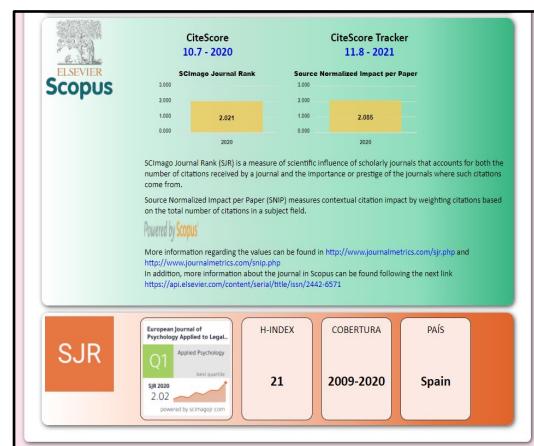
ELSEVIER
Scopus

CiteScore
10.7 - 2020

CiteScore Tracker
11.8 - 2021

SCImago Journal Rank

| 3.000 | |
|---|---|
| 2.000 | |
| 1.000 | 2.021 |
| 0.000 | |
| | 2020 |

Source Normalized Impact per Paper

| 3.000 | |
|---|---|
| 2.000 | |
| 1.000 | 2.085 |
| 0.000 | |
| | 2020 |

SCImago Journal Rank (SJR) is a measure of scientific influence of scholarly journals that accounts for both the number of citations received by a journal and the importance or prestige of the journals where such citations come from.

Source Normalized Impact per Paper (SNIP) measures contextual citation impact by weighting citations based on the total number of citations in a subject field.

Powered by Scopus

More information regarding the values can be found in http://www.journalmetrics.com/sjr.php and http://www.journalmetrics.com/snip.php
In addition, more information about the journal in Scopus can be found following the next link https://api.elsevier.com/content/serial/title/issn/2442-6571

SJR

European Journal of Psychology Applied to Legal...
Q1 Applied Psychology
best quartile
SJR 2020
2.02
powered by scimagojr.com

H-INDEX
21

COBERTURA
2009-2020

PAÍS
Spain